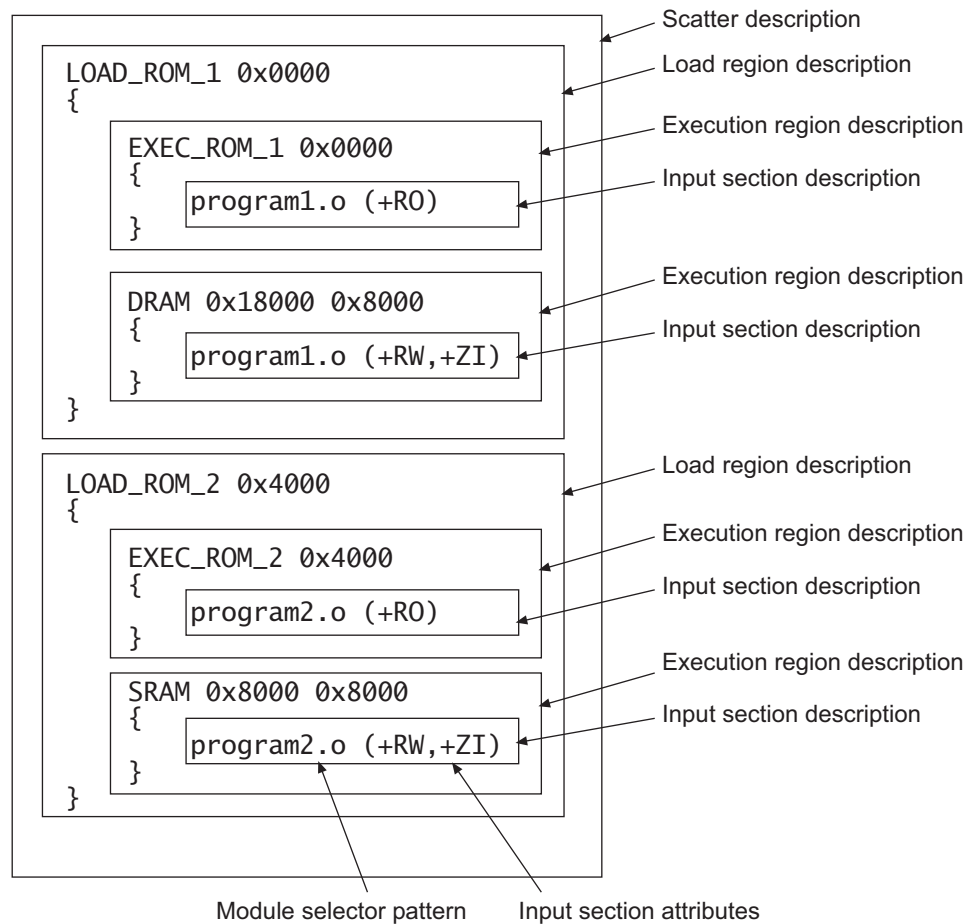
LOAD_ROM_1 0x0000
{
EXEC_ROM_1 0x0000
{
program1.o (+RO)
}
DRAM 0x18000 0x8000
{
program1.o (+RW,+ZI)
}
}
LOAD_ROM_2 0x4000
{
EXEC_ROM_2 0x4000
{
program2.o (+RO)
}
SRAM 0x8000 0x8000
{
program2.o (+RW,+ZI)
}
}

Scatter description
Load region description
Execution region description
Input section description
Execution region description
Input section description
Load region description
Execution region description
Input section description
Execution region description
Input section description

Module selector pattern
Input section attributes